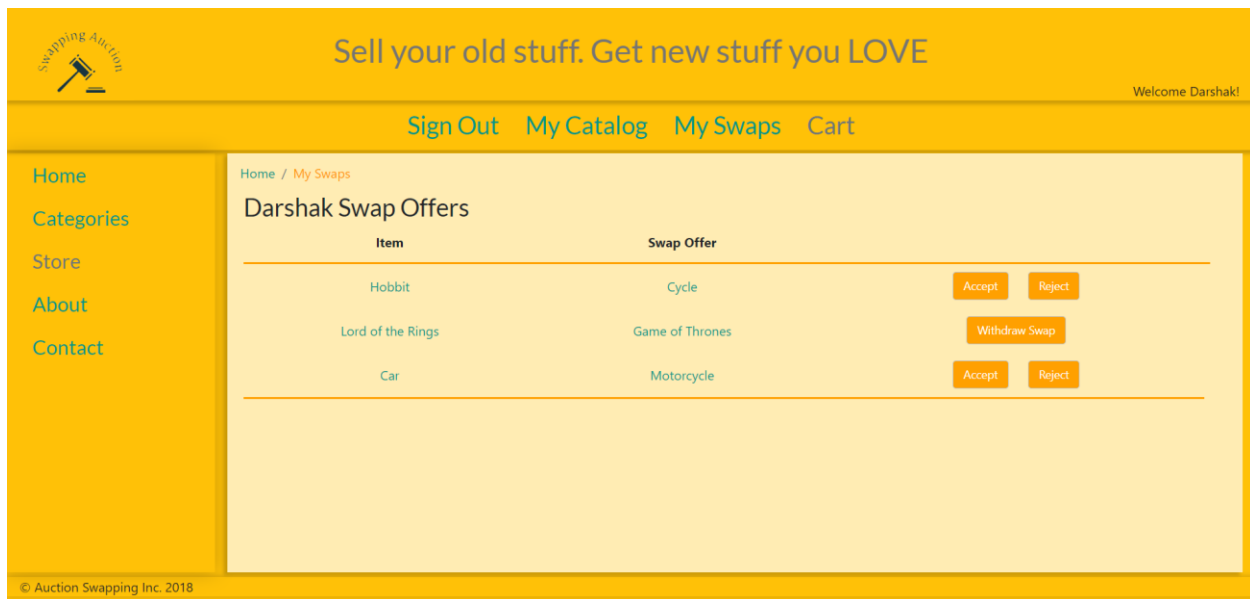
Swapping Auction

Sell your old stuff. Get new stuff you LOVE

Welcome Darshak!

Sign Out My Catalog My Swaps Cart

Home

Categories

Store

About

Contact

Home / My Swaps

Darshak Swap Offers

| Item | Swap Offer | |
|---|---|---|
| Hobbit | Cycle | Accept Reject |
| Lord of the Rings | Game of Thrones | Withdraw Swap |
| Car | Motorcycle | Accept Reject |

© Auction Swapping Inc. 2018